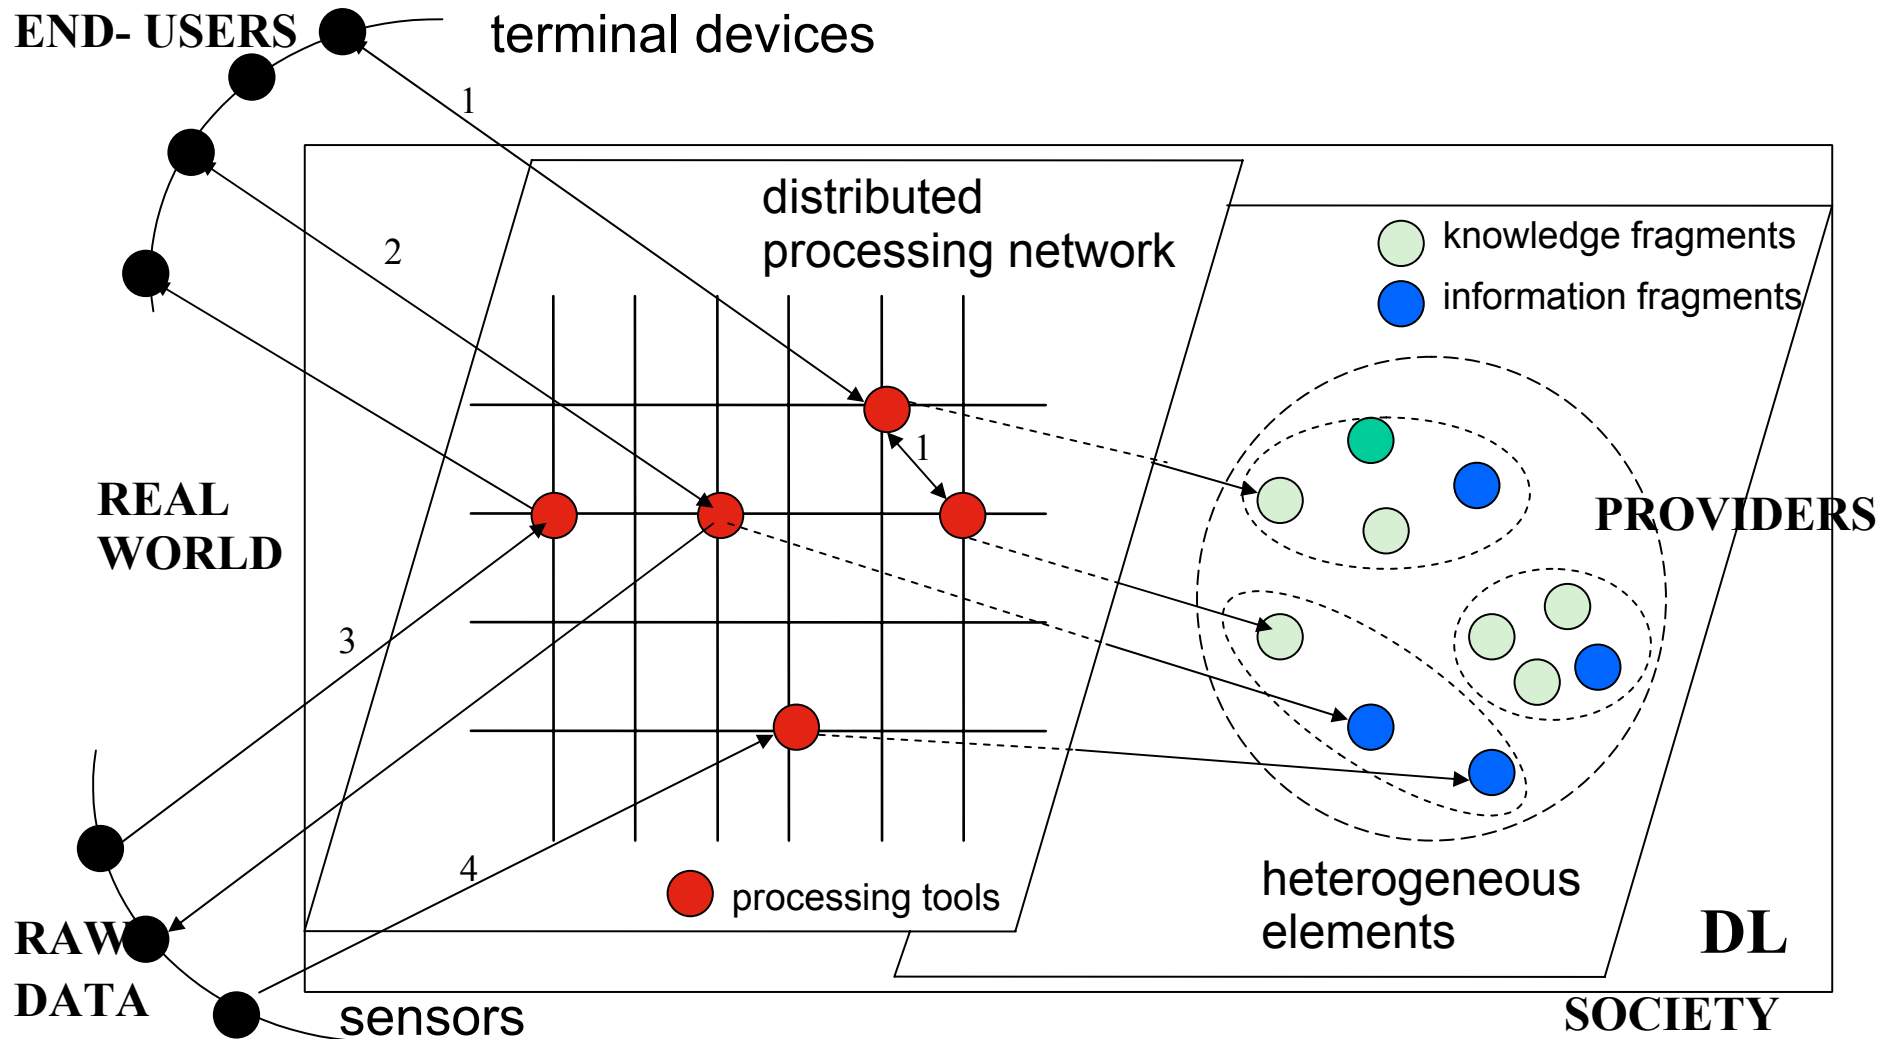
END- USERS

terminal devices

1

2

distributed processing network

knowledge fragments

information fragments

1

REAL WORLD

PROVIDERS

3

4

processing tools

heterogeneous elements

DL

RAW DATA

sensors

SOCIETY